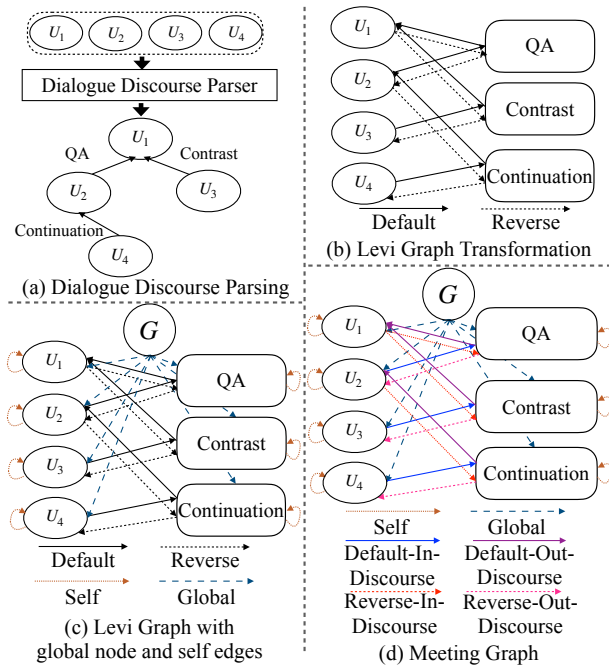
$U_1$ $U_2$ $U_3$ $U_4$

Dialogue Discourse Parser

$U_1$

QA

Contrast

$U_2$

$U_3$

Continuation

$U_4$

(a) Dialogue Discourse Parsing

$U_1$

$U_2$

$U_3$

$U_4$

QA

Contrast

Continuation

Default

Reverse

(b) Levi Graph Transformation

$G$

$U_1$

$U_2$

$U_3$

$U_4$

QA

Contrast

Continuation

Default

Reverse

Self

Global

(c) Levi Graph with global node and self edges

$G$

$U_1$

$U_2$

$U_3$

$U_4$

QA

Contrast

Continuation

Self

Global

Default-In-Discourse

Default-Out-Discourse

Reverse-In-Discourse

Reverse-Out-Discourse

(d) Meeting Graph